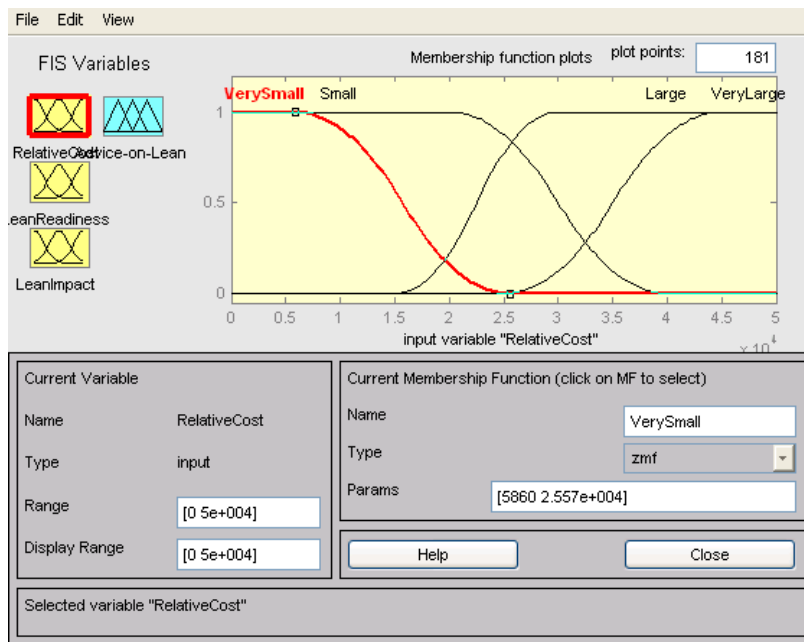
File Edit View

FIS Variables

RelativeCost Advice-on-Lean

LeanReadiness

LeanImpact

Membership function plots

plot points: 181

VerySmall Small Large VeryLarge

1

0.5

0

0 0.5 1 1.5 2 2.5 3 3.5 4 4.5 5

input variable "RelativeCost"

$\times 10^4$

Current Variable

Name RelativeCost

Type input

Range [0 5e+004]

Display Range [0 5e+004]

Current Membership Function (click on MF to select)

Name VerySmall

Type zmf

Params [5860 2.557e+004]

Help

Close

Selected variable "RelativeCost"